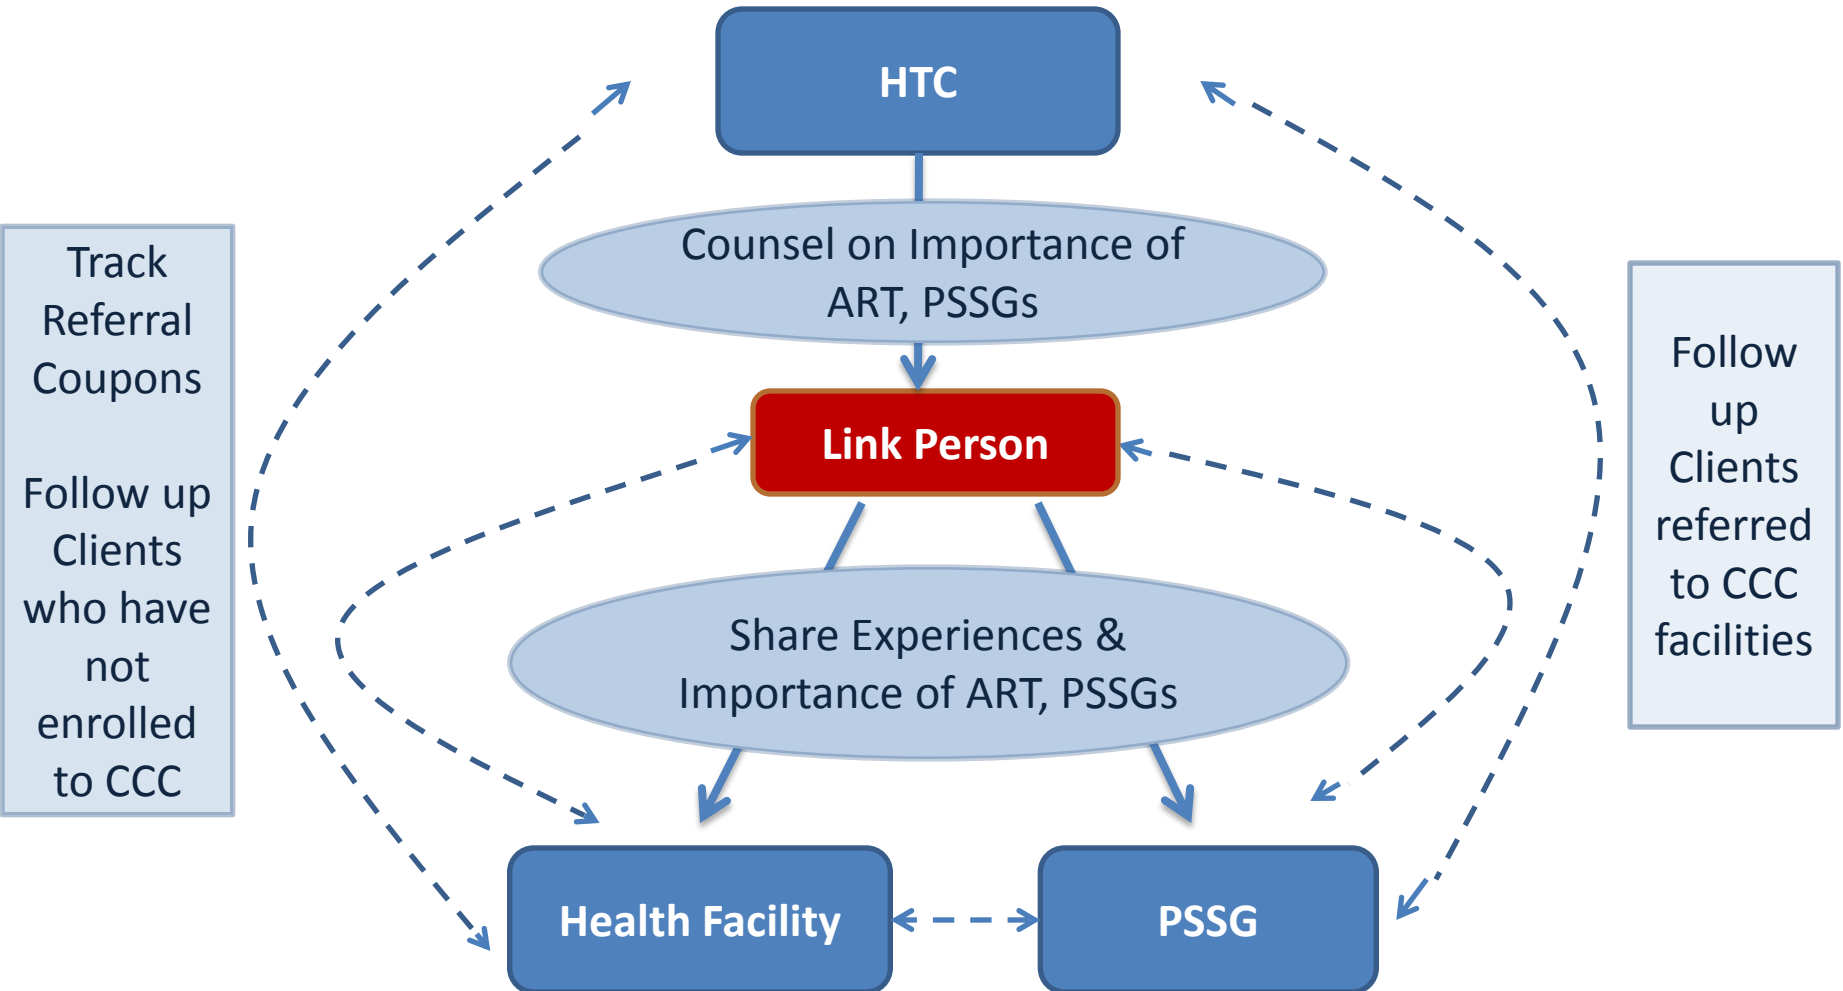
HTC

Track Referral Coupons

Follow up Clients who have not enrolled to CCC

Counsel on Importance of ART, PSSGs

Follow up Clients referred to CCC facilities

Link Person

Share Experiences & Importance of ART, PSSGs

Health Facility

PSSG